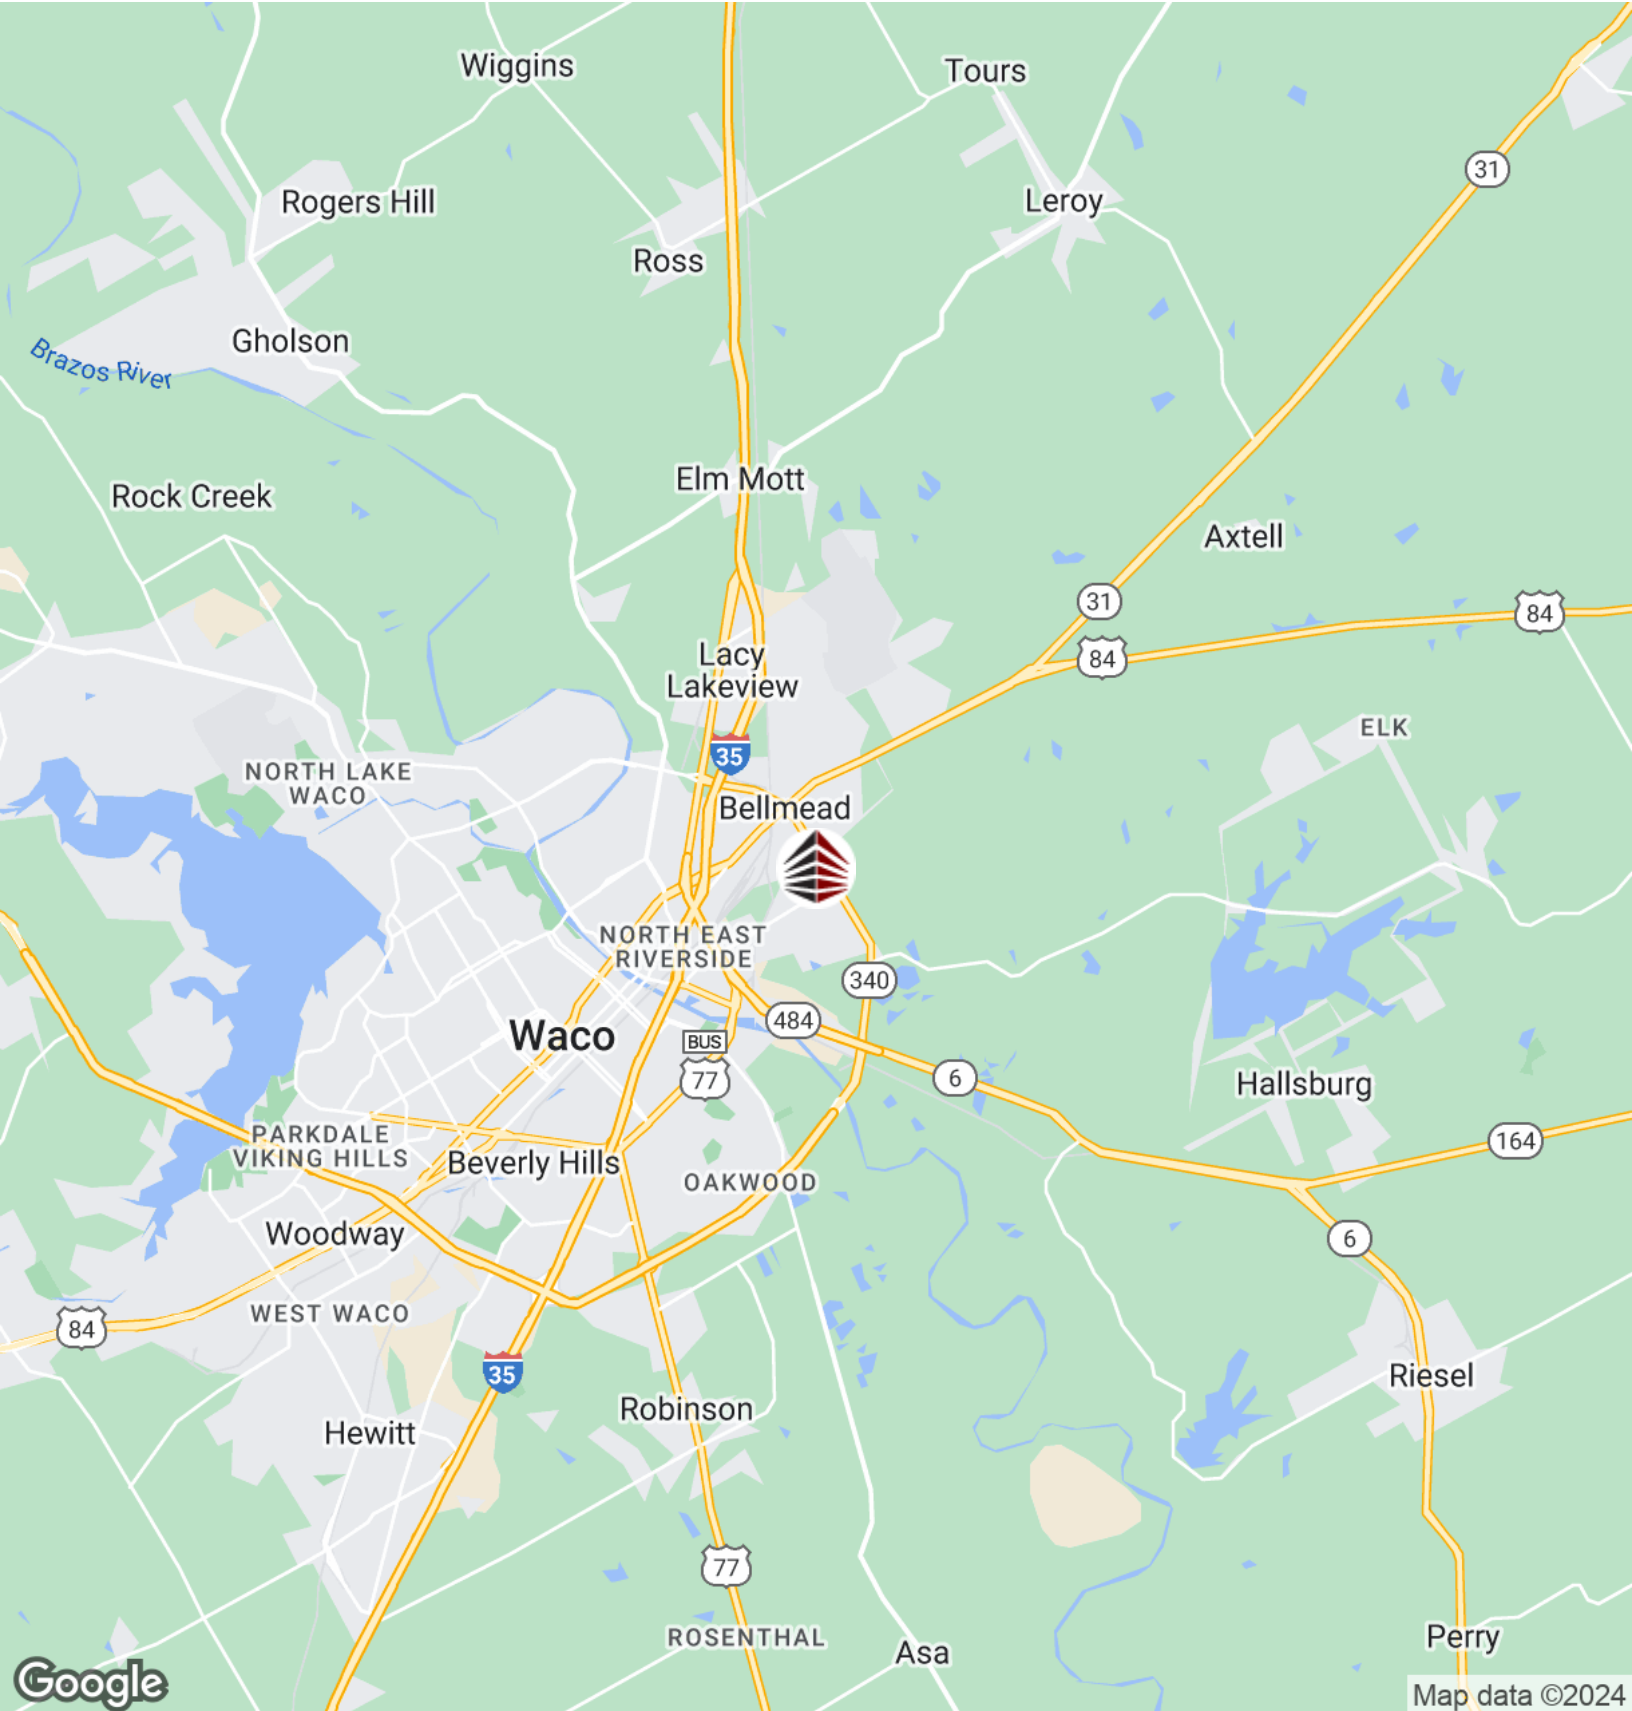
Wiggins
Tours
31
Rogers Hill
Leroy
Ross
Gholson
Brazos River
Rock Creek
Elm Mott
Axtell
31
84
84
Lacy Lakeview
35
ELK
NORTH LAKE WACO
Bellmead
NORTH EAST RIVERSIDE
340
484
Waco
BUS
77
6
Hallsburg
164
PARKDALE VIKING HILLS
Beverly Hills
OAKWOOD
Woodway
6
WEST WACO
84
35
Riesel
Robinson
Hewitt
77
ROSENTHAL
Asa
Perry
Google
Map data ©2024